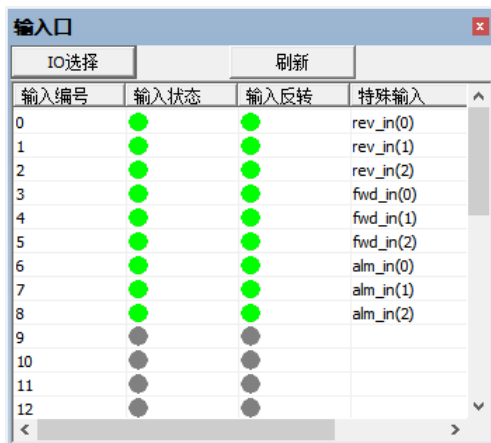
输入口

IO选择 刷新

| 输入编号 | 输入状态 | 输入反转 | 特殊输入 |
|---|---|---|---|
| 0 | | | rev_in(0) |
| 1 | | | rev_in(1) |
| 2 | | | rev_in(2) |
| 3 | | | fwd_in(0) |
| 4 | | | fwd_in(1) |
| 5 | | | fwd_in(2) |
| 6 | | | alm_in(0) |
| 7 | | | alm_in(1) |
| 8 | | | alm_in(2) |
| 9 | | | |
| 10 | | | |
| 11 | | | |
| 12 | | | |